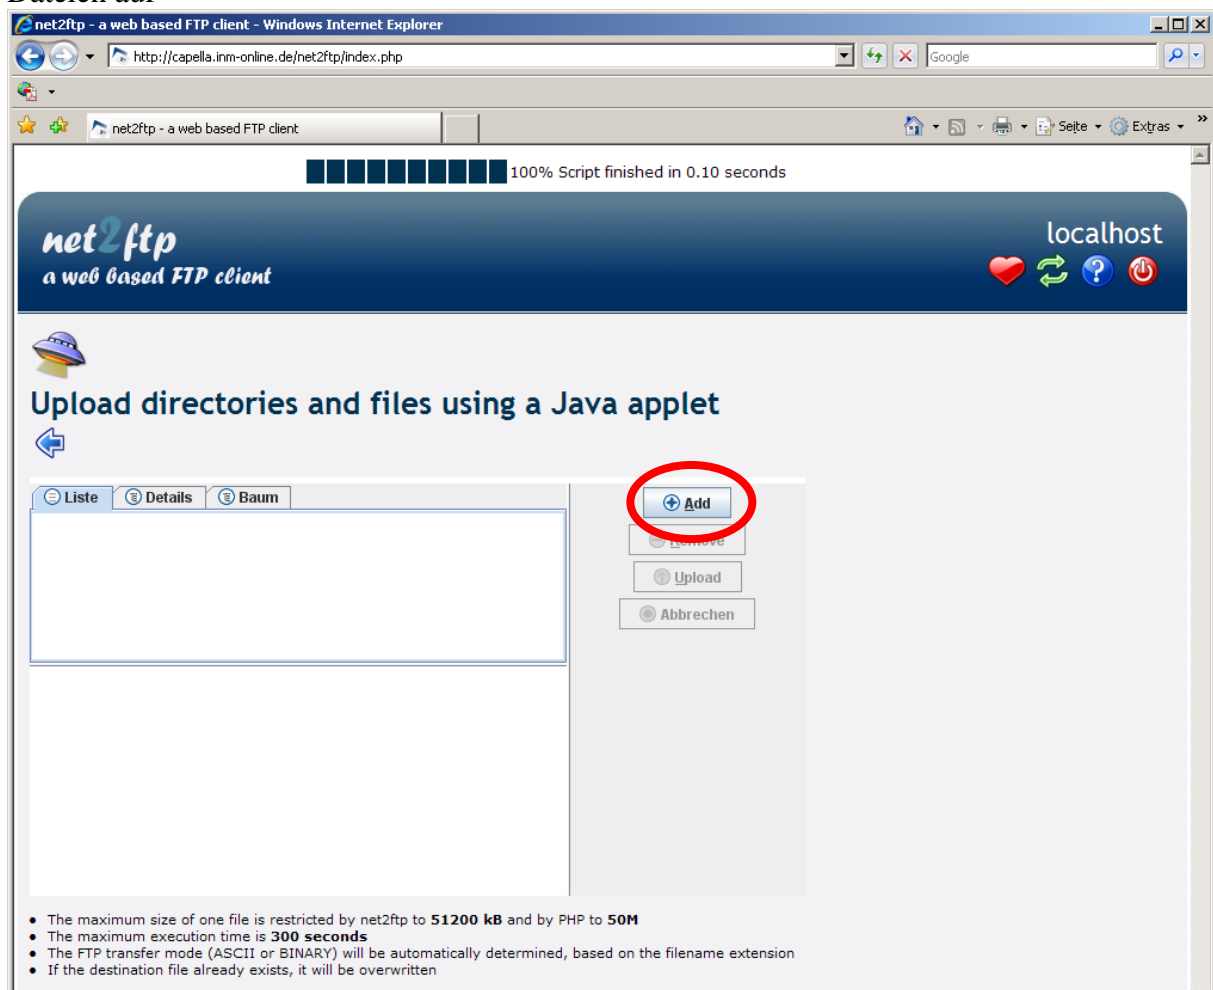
Dateien auf

net2ftp - a web based FTP client - Windows Internet Explorer

http://capella.inm-online.de/net2ftp/index.php

Google

net2ftp - a web based FTP client

Seite

Extras

100% Script finished in 0.10 seconds

net2ftp
a web based FTP client

localhost

Upload directories and files using a Java applet

Liste

Details

Baum

Add

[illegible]

Upload

Abbrechen

- The maximum size of one file is restricted by net2ftp to **51200 kB** and by PHP to **50M**
- The maximum execution time is **300 seconds**
- The FTP transfer mode (ASCII or BINARY) will be automatically determined, based on the filename extension
- If the destination file already exists, it will be overwritten